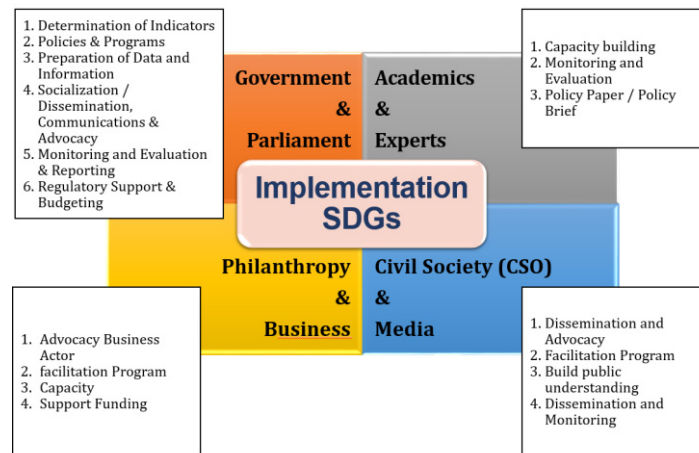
1. Determination of Indicators
2. Policies & Programs
3. Preparation of Data and Information
4. Socialization / Dissemination, Communications & Advocacy
5. Monitoring and Evaluation & Reporting
6. Regulatory Support & Budgeting

1. Capacity building
2. Monitoring and Evaluation
3. Policy Paper / Policy Brief

Government & Parliament

Academics & Experts

Implementation SDGs

Philanthropy & Business

Civil Society (CSO) & Media

1. Advocacy Business Actor
2. facilitation Program
3. Capacity
4. Support Funding

1. Dissemination and Advocacy
2. Facilitation Program
3. Build public understanding
4. Dissemination and Monitoring